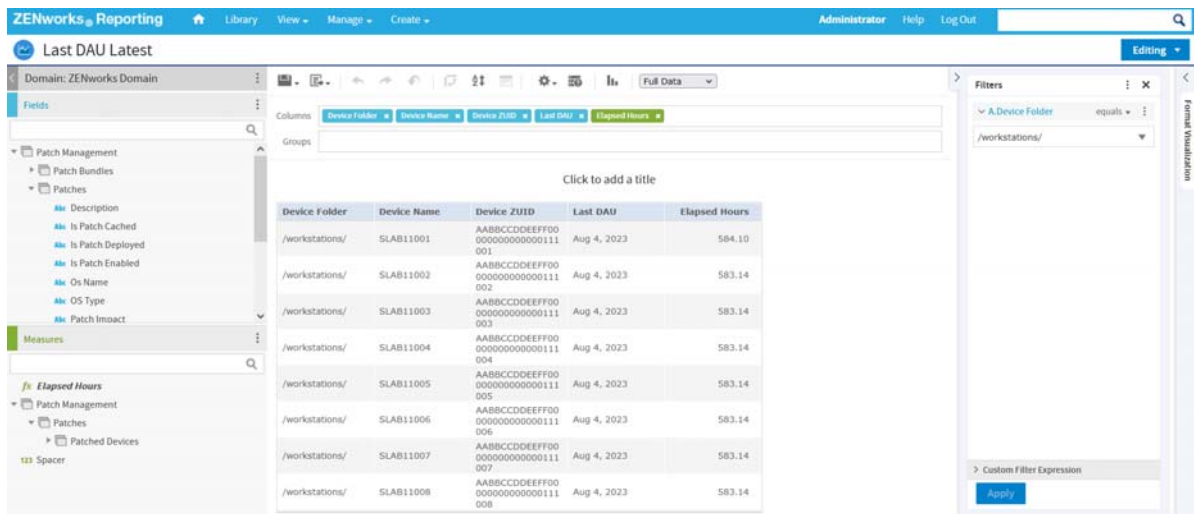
ZENworks® Reporting Library View Manage Create Administrator Help Log Out

Last DAU Latest

Editing

Domain: ZENworks Domain

Fields

Patch Management
Patch Bundles
Patches
Description
Is Patch Cached
Is Patch Deployed
Is Patch Enabled
Os Name
OS Type
Patch Impact

Measures

fx Elapsed Hours
Patch Management
Patches
Patched Devices
123 Spacer

Full Data

Columns Device Folder Device Name Device ZUID Last DAU Elapsed Hours

Groups

Click to add a title

| Device Folder | Device Name | Device ZUID | Last DAU | Elapsed Hours |
|---|---|---|---|---|
| /workstations/ | SLAB11001 | AABBCCDDEEFF00000000000000111001 | Aug 4, 2023 | 584.10 |
| /workstations/ | SLAB11002 | AABBCCDDEEFF00000000000000111002 | Aug 4, 2023 | 583.14 |
| /workstations/ | SLAB11003 | AABBCCDDEEFF00000000000000111003 | Aug 4, 2023 | 583.14 |
| /workstations/ | SLAB11004 | AABBCCDDEEFF00000000000000111004 | Aug 4, 2023 | 583.14 |
| /workstations/ | SLAB11005 | AABBCCDDEEFF00000000000000111005 | Aug 4, 2023 | 583.14 |
| /workstations/ | SLAB11006 | AABBCCDDEEFF00000000000000111006 | Aug 4, 2023 | 583.14 |
| /workstations/ | SLAB11007 | AABBCCDDEEFF00000000000000111007 | Aug 4, 2023 | 583.14 |
| /workstations/ | SLAB11008 | AABBCCDDEEFF00000000000000111008 | Aug 4, 2023 | 583.14 |

Filters

A.Device Folder equals
/workstations/

Custom Filter Expression

Apply

Format Visualization